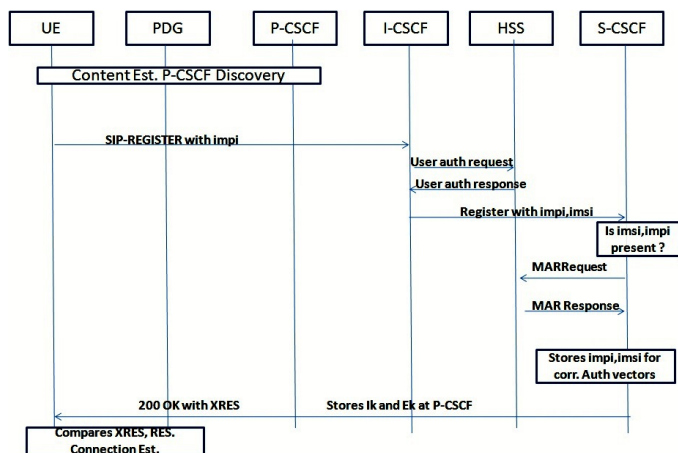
UE

PDG

P-CSCF

I-CSCF

HSS

S-CSCF

Content Est. P-CSCF Discovery

SIP-REGISTER with impi

User auth request

User auth response

Register with impi,imsi

Is imsi,impi present ?

MARRequest

MAR Response

Stores impi,imsi for corr. Auth vectors

200 OK with XRES

Stores Ik and Ek at P-CSCF

Compares XRES, RES. Connection Est.